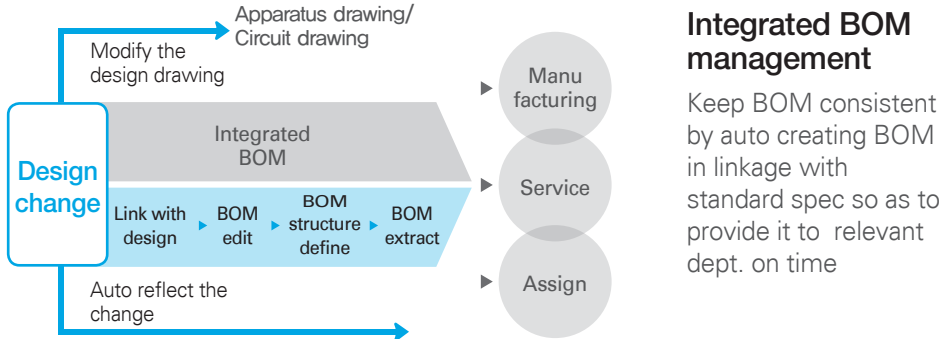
Apparatus drawing/
Circuit drawing

Modify the design drawing

Design change

Integrated BOM

Link with design

BOM edit

BOM structure define

BOM extract

Auto reflect the change

Manu facturing

Service

Assign

Integrated BOM management

Keep BOM consistent by auto creating BOM in linkage with standard spec so as to provide it to relevant dept. on time